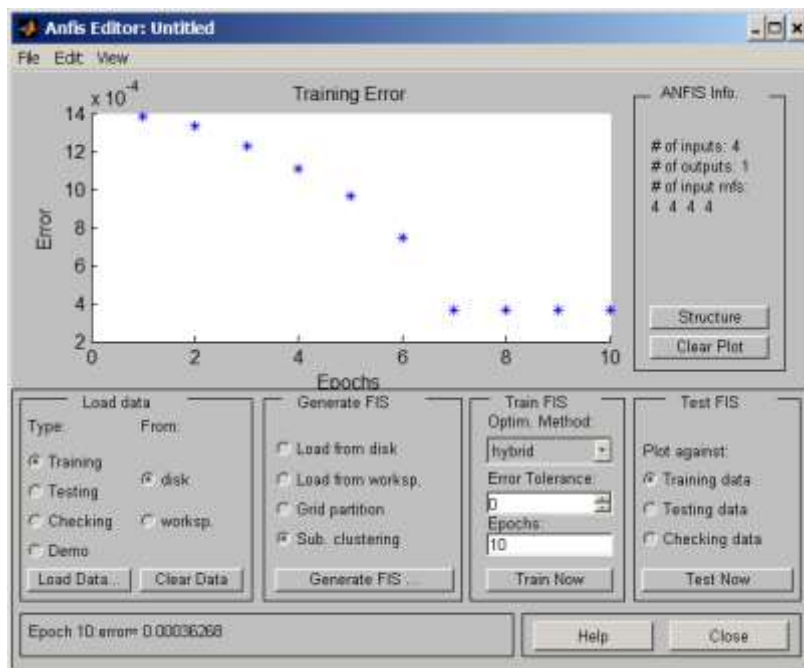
Anfis Editor: Untitled

File Edit View

Training Error

$x 10^{-4}$

14
12
10
8
6
4
2

Error

0 2 4 6 8 10

Epochs

ANFIS Info.

# of inputs: 4
# of outputs: 1
# of input mfs:
4 4 4 4

Structure

Clear Plot

Load data

Type:

Training

Testing

Checking

Demo

From:

disk

worksp.

Load Data...

Clear Data

Generate FIS

Load from disk

Load from worksp.

Grid partition

Sub. clustering

Generate FIS ...

Train FIS

Optim. Method:

hybrid

Error Tolerance:

0

Epochs:

10

Train Now

Test FIS

Plot against:

Training data

Testing data

Checking data

Test Now

Epoch 10:error= 0.00036268

Help

Close